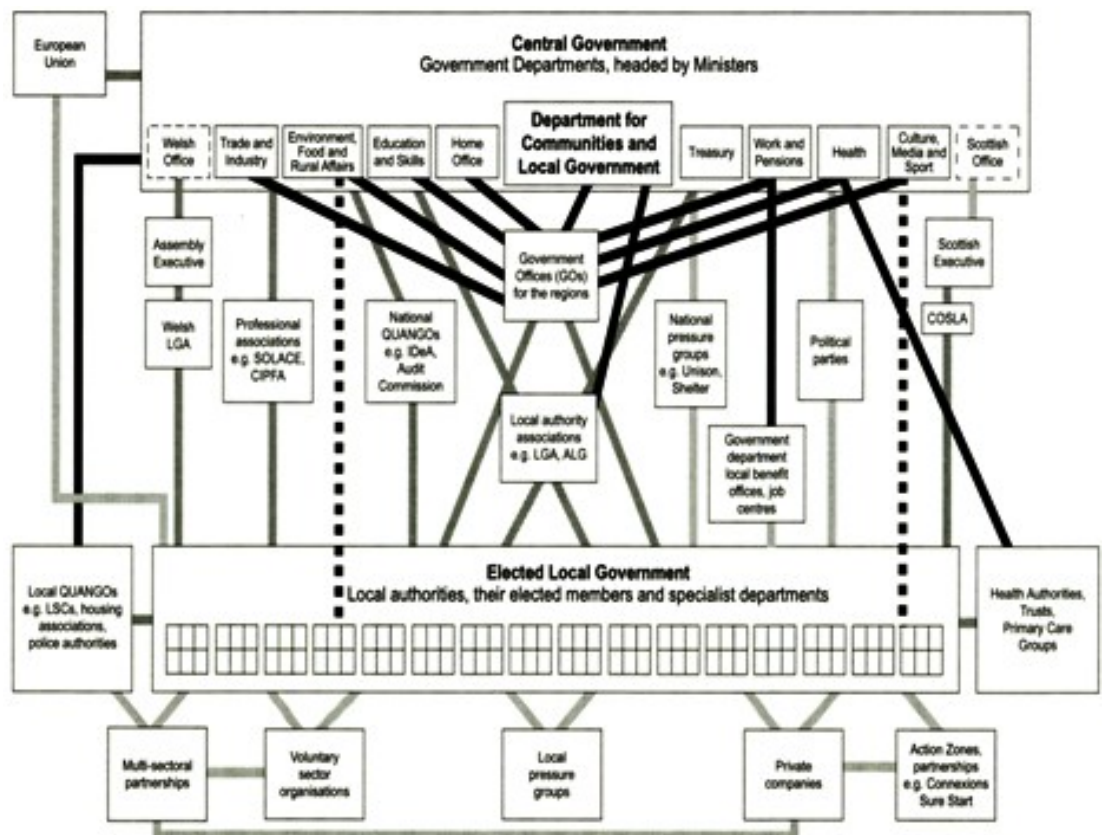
European Union

Central Government
Government Departments, headed by Ministers

Welsh Office

Trade and Industry

Environment, Food and Rural Affairs

Education and Skills

Home Office

Department for Communities and Local Government

Treasury

Work and Pensions

Health

Culture, Media and Sport

Scottish Office

Assembly Executive

Government Offices (GOs) for the regions

Scottish Executive

Welsh LGA

Professional associations e.g. SOLACE, CIPFA

National QUANGOs e.g. IDeA, Audit Commission

National pressure groups e.g. Unison, Shelter

Political parties

COSLA

Local authority associations e.g. LGA, ALG

Government department local benefit offices, job centres

Local QUANGOs e.g. LSCs, housing associations, police authorities

Elected Local Government
Local authorities, their elected members and specialist departments

Health Authorities, Trusts, Primary Care Groups

Multi-sectoral partnerships

Voluntary sector organisations

Local pressure groups

Private companies

Action Zones, partnerships e.g. Connexions Sure Start